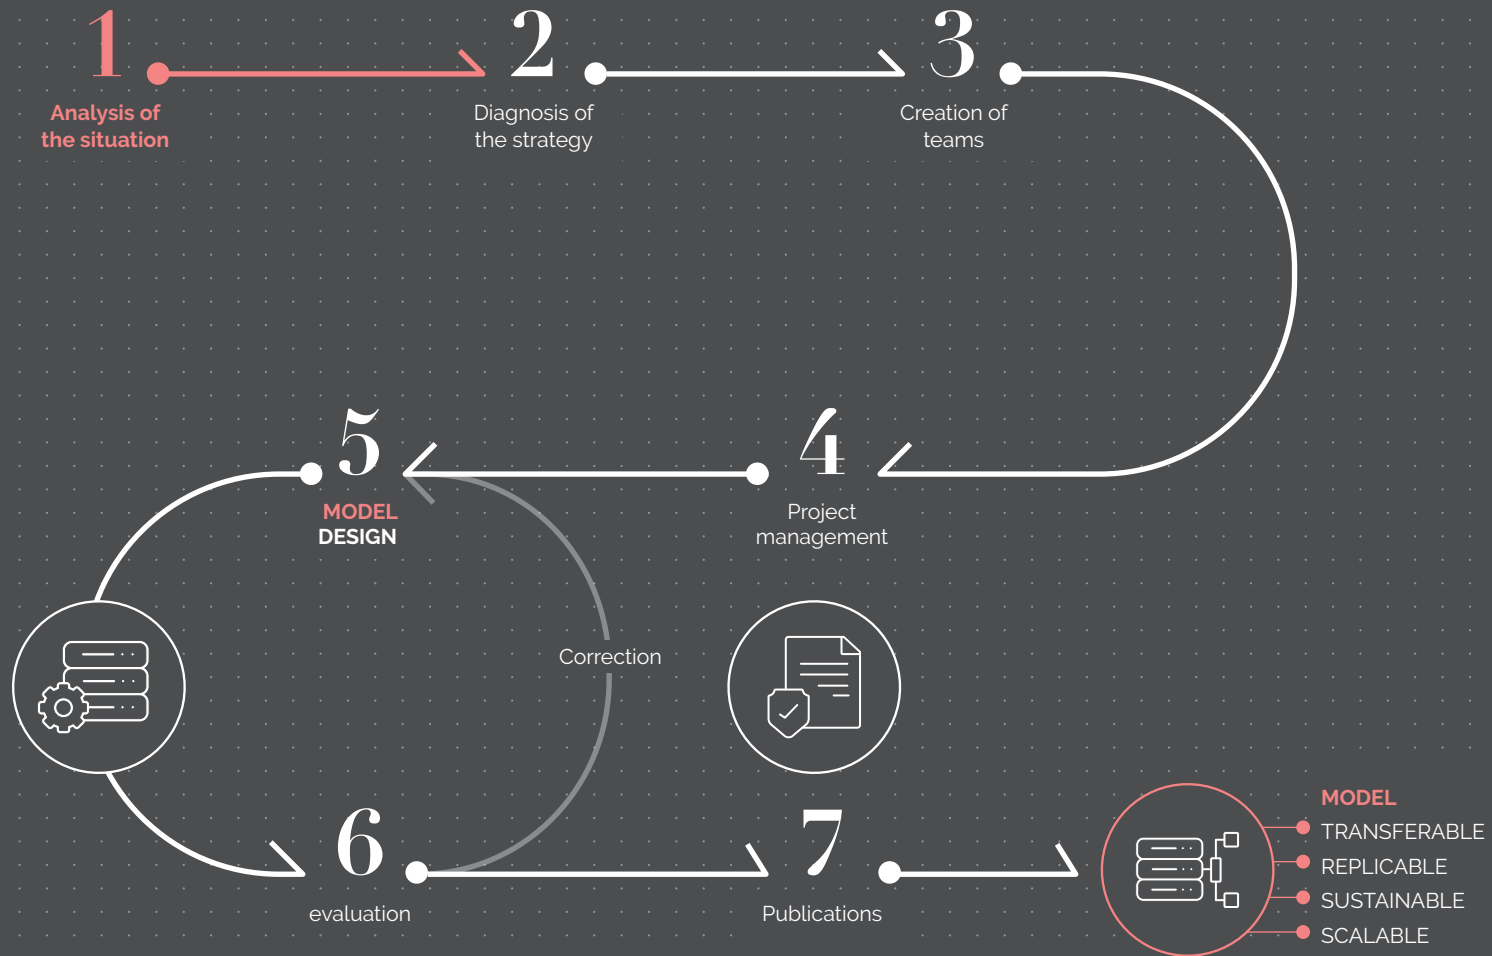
1
Analysis of the situation

2
Diagnosis of the strategy

3
Creation of teams

5
MODEL DESIGN

4
Project management

Correction

6
evaluation

7
Publications

MODEL
TRANSFERABLE
REPLICABLE
SUSTAINABLE
SCALABLE